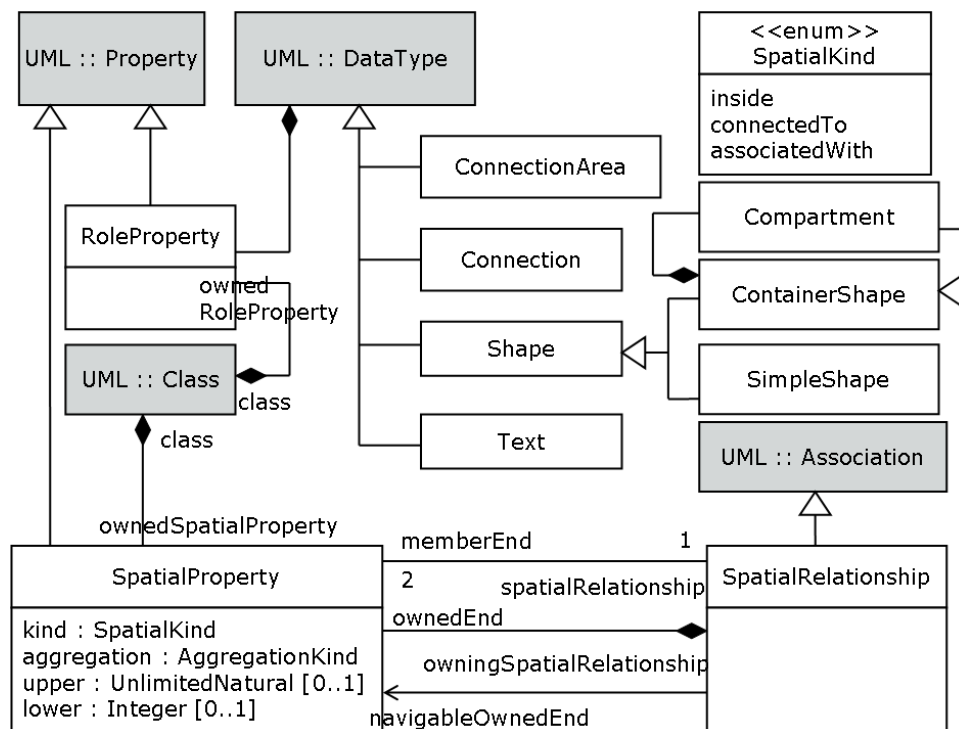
UML :: Property

UML :: DataType

<<enum>>
SpatialKind

inside
connectedTo
associatedWith

ConnectionArea

Compartment

RoleProperty

Connection

ContainerShape

owned
RoleProperty

UML :: Class

Shape

SimpleShape

class

class

Text

UML :: Association

ownedSpatialProperty

memberEnd

1

SpatialProperty

2

spatialRelationship

SpatialRelationship

ownedEnd

kind : SpatialKind
aggregation : AggregationKind
upper : UnlimitedNatural [0..1]
lower : Integer [0..1]

owningSpatialRelationship

navigableOwnedEnd